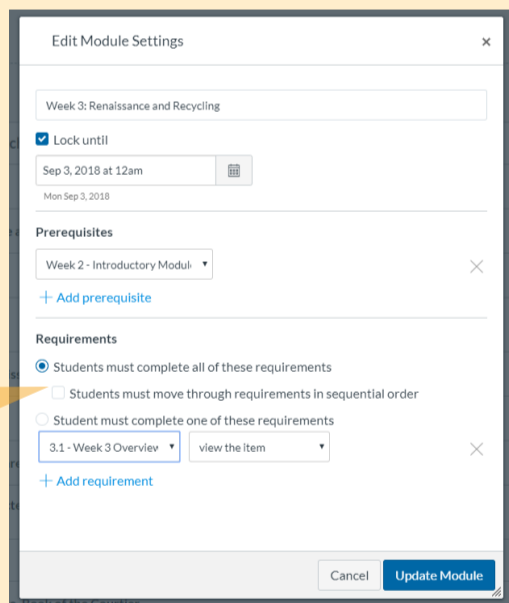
Edit Module Settings

×

Week 3: Renaissance and Recycling

Lock until

Sep 3, 2018 at 12am

Mon Sep 3, 2018

Prerequisites

Week 2 - Introductory Modul

+ Add prerequisite

Requirements

Students must complete all of these requirements

Students must move through requirements in sequential order

Student must complete one of these requirements

3.1 - Week 3 Overview

view the item

+ Add requirement

Cancel

Update Module